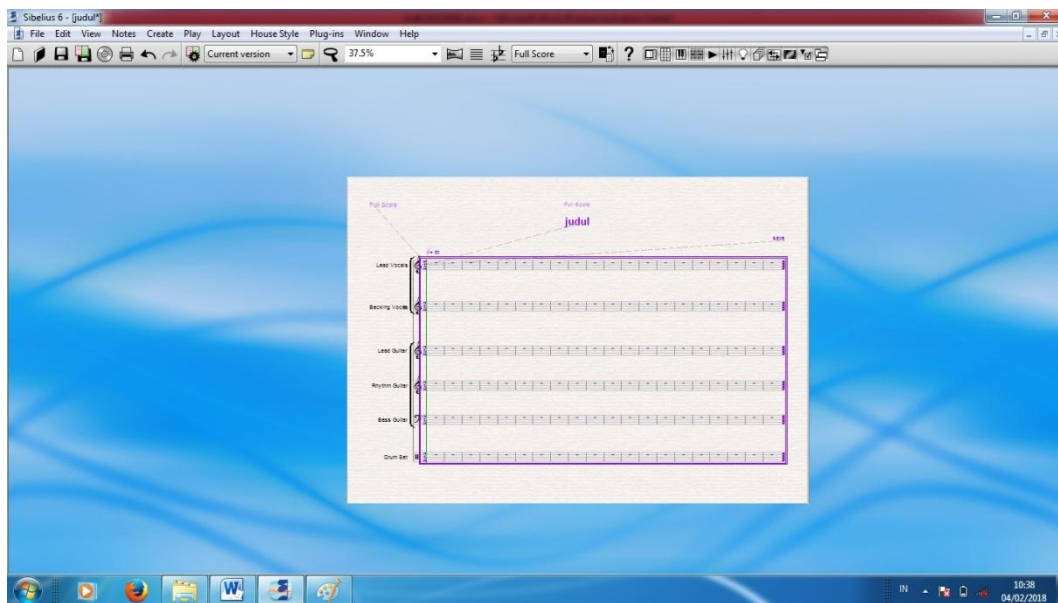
Sibelius 6 - [judul*]

File Edit View Notes Create Play Layout House Style Plug-ins Window Help

Current version 37.5% Full Score

Full Score

Full Score

judul

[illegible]

Lead Vocals

Backing Vocals

Lead Guitar

Rhythm Guitar

Bass Guitar

Drum Set

IN

10:38
04/02/2018